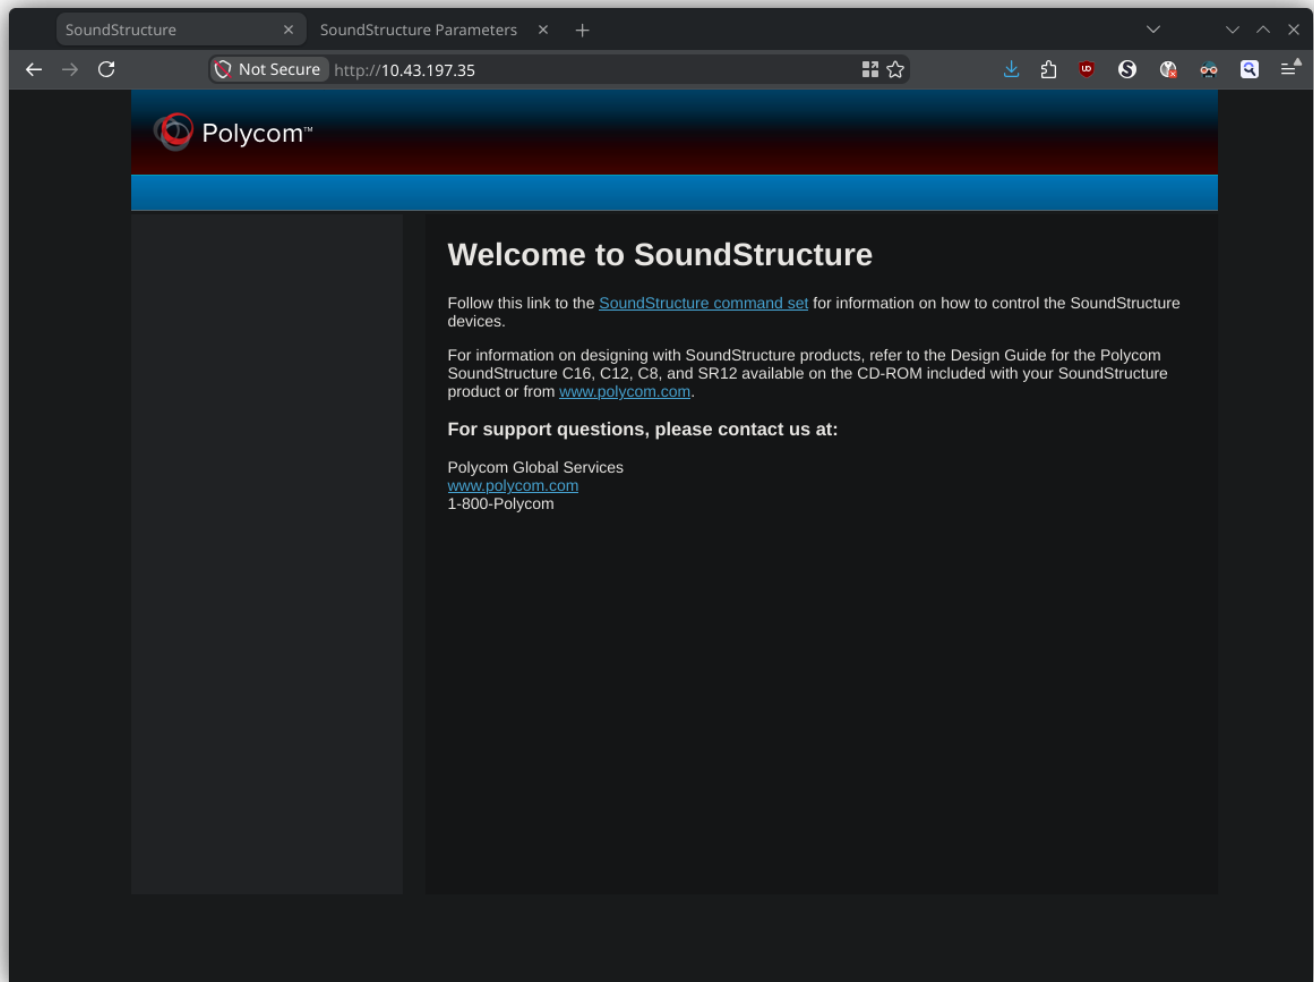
SoundStructure ×
SoundStructure Parameters ×
+

Not Secure http://10.43.197.35

Polycom™

Welcome to SoundStructure

Follow this link to the SoundStructure command set for information on how to control the SoundStructure devices.

For information on designing with SoundStructure products, refer to the Design Guide for the Polycom SoundStructure C16, C12, C8, and SR12 available on the CD-ROM included with your SoundStructure product or from www.polycom.com.

For support questions, please contact us at:

Polycom Global Services
www.polycom.com
1-800-Polycom